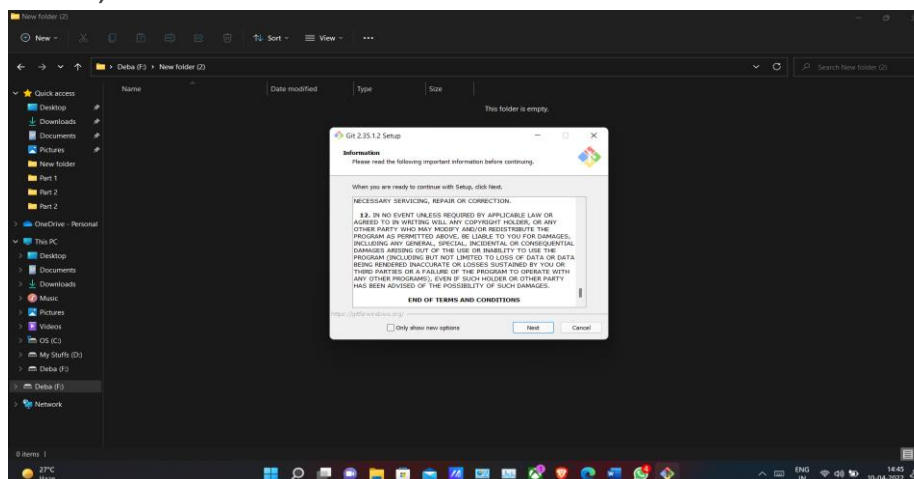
New folder (2)

New Sort View ···

Deba (F:) > New folder (2)

Search New folder (2)

Quick access
Desktop
Downloads
Documents
Pictures
New folder
Part 1
Part 2
Part 2
OneDrive - Personal
This PC
Desktop
Documents
Downloads
Music
Pictures
Videos
OS (C:)
My Stuffs (D:)
Deba (F:)
Deba (F:)
Network

| Name | Date modified | Type | Size |
|---|---|---|---|

This folder is empty.

Git 2.35.1.2 Setup

Information
Please read the following important information before continuing.

When you are ready to continue with Setup, click Next.

NECESSARY SERVICING, REPAIR OR CORRECTION.

12. IN NO EVENT UNLESS REQUIRED BY APPLICABLE LAW OR AGREED TO IN WRITING WILL ANY COPYRIGHT HOLDER, OR ANY OTHER PARTY WHO MAY MODIFY AND/OR REDISTRIBUTE THE PROGRAM AS PERMITTED ABOVE, BE LIABLE TO YOU FOR DAMAGES, INCLUDING ANY GENERAL, SPECIAL, INCIDENTAL OR CONSEQUENTIAL DAMAGES ARISING OUT OF THE USE OR INABILITY TO USE THE PROGRAM (INCLUDING BUT NOT LIMITED TO LOSS OF DATA OR DATA BEING RENDERED INACCURATE OR LOSSES SUSTAINED BY YOU OR THIRD PARTIES OR A FAILURE OF THE PROGRAM TO OPERATE WITH ANY OTHER PROGRAMS), EVEN IF SUCH HOLDER OR OTHER PARTY HAS BEEN ADVISED OF THE POSSIBILITY OF SUCH DAMAGES.

END OF TERMS AND CONDITIONS

https://gitforwindows.org/

Only show new options

Next Cancel

0 items

27°C
Haze

ENG IN 14:45 10-04-2022